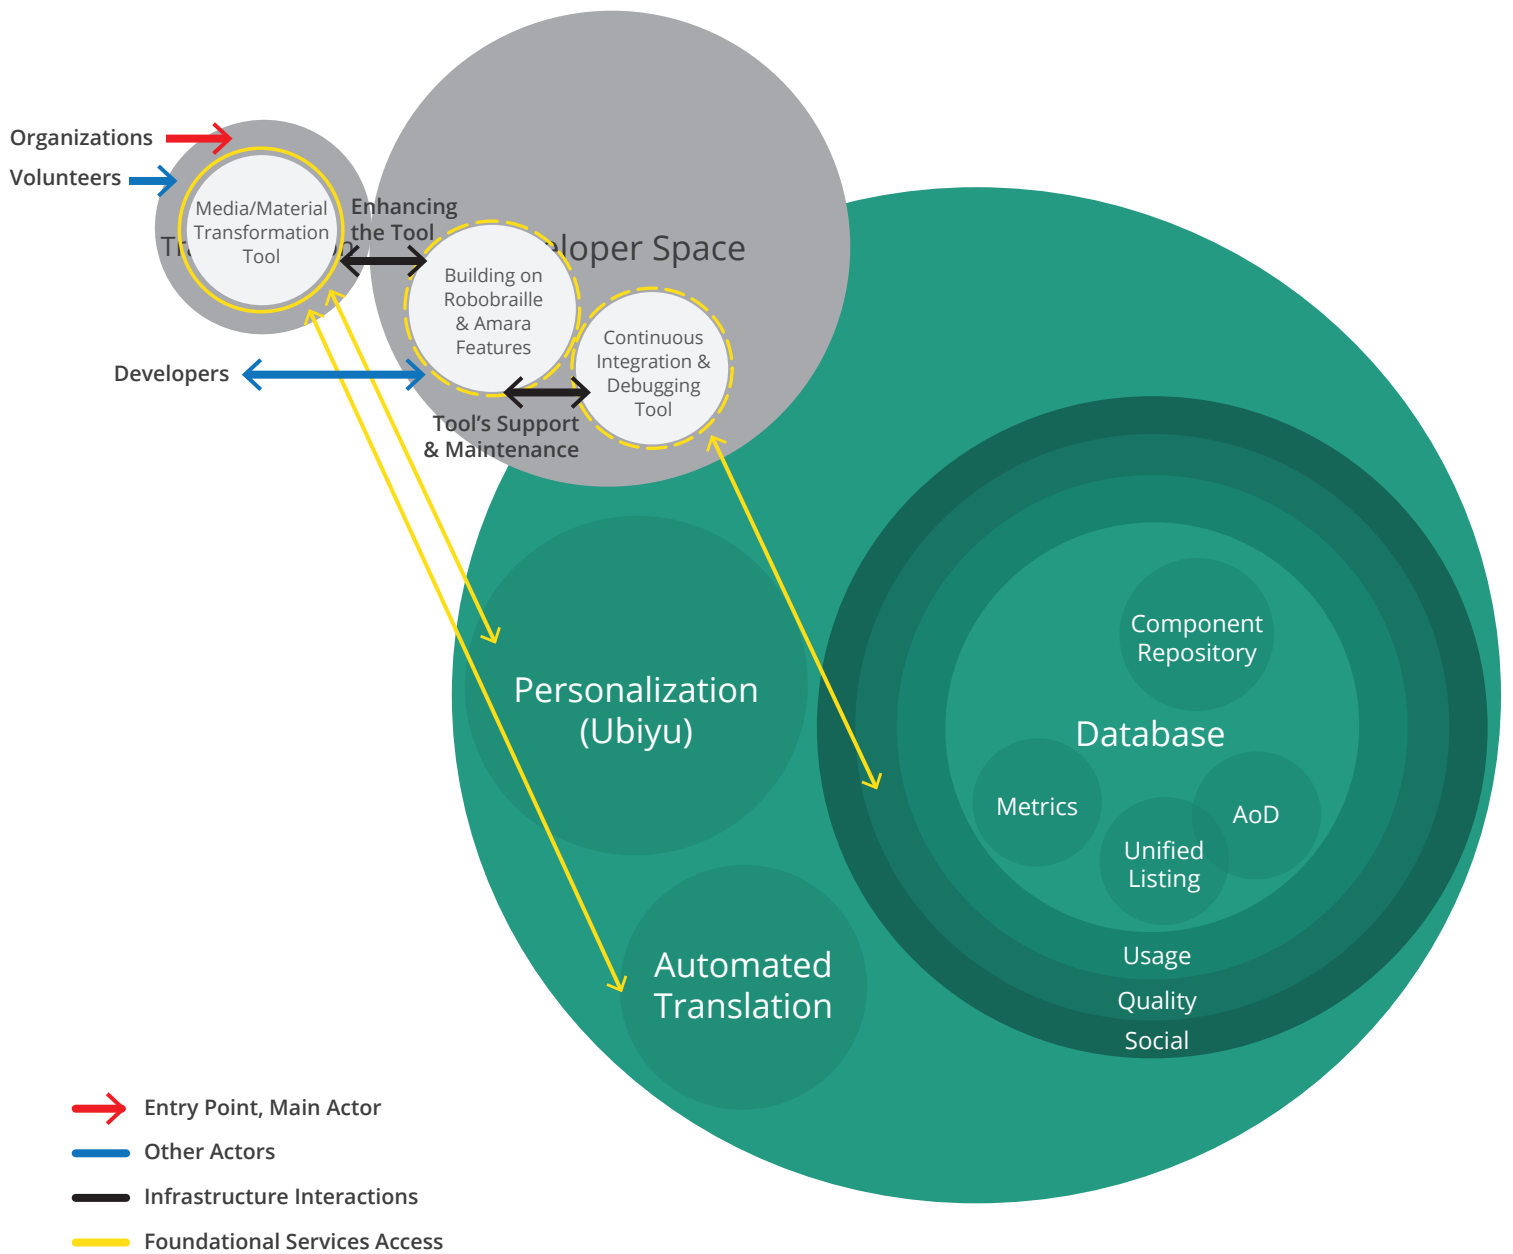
Organizations

Volunteers

Tr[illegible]

Media/Material Transformation Tool

Enhancing the Tool

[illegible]eloper Space

Building on Robobraille & Amara Features

Continuous Integration & Debugging Tool

Developers

Tool's Support & Maintenance

Personalization (Ubiyu)

Automated Translation

Component Repository

Database

Metrics

AoD

Unified Listing

Usage

Quality

Social

Entry Point, Main Actor

Other Actors

Infrastructure Interactions

Foundational Services Access